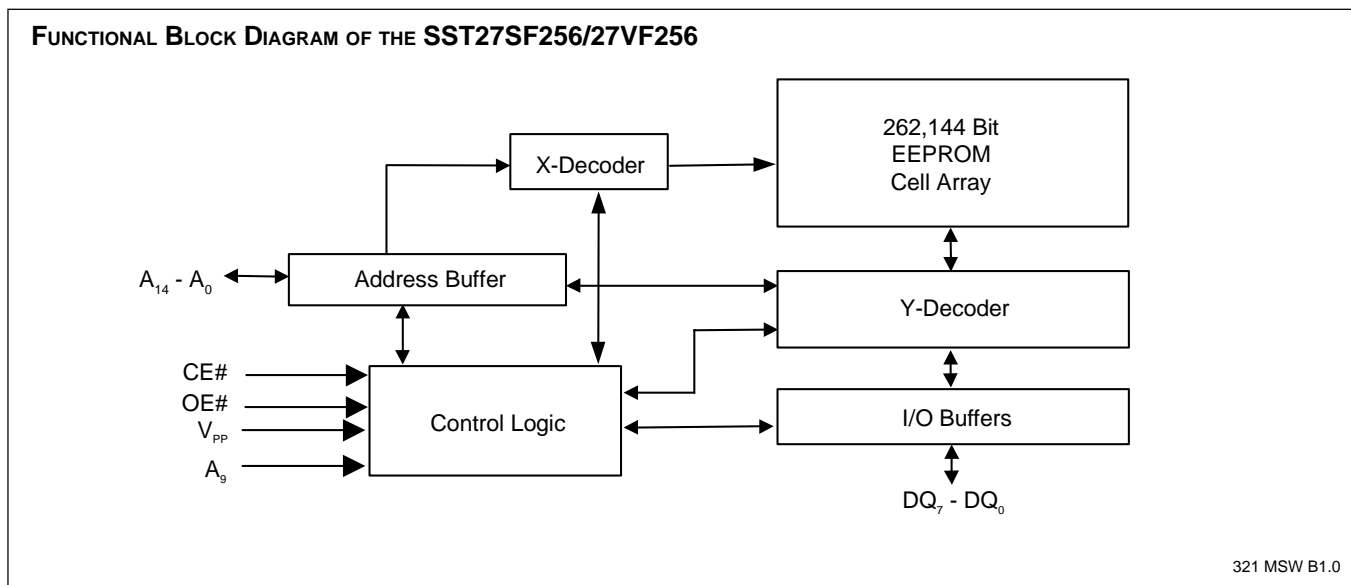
FUNCTIONAL BLOCK DIAGRAM OF THE SST27SF256/27VF256

X-Decoder

262,144 Bit EEPROM Cell Array

$A_{14}$ - $A_0$

Address Buffer

Y-Decoder

CE#

OE#

$V_{PP}$

$A_9$

Control Logic

I/O Buffers

$DQ_7$ - $DQ_0$

321 MSW B1.0